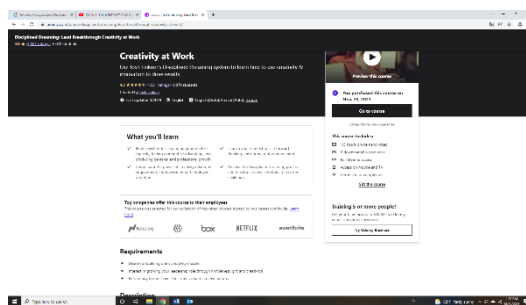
Disciplined Dreaming: Lead Breakthrough Creativity at Work

Creativity at Work

Use Josh Linkner's Disciplined Dreaming system to learn how to use creativity & innovation to drive results

Preview this course

Go to course

What you'll learn

This course includes

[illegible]

Top companies offer this course to their employees

box

NETFLIX

eventbrite

Training 5 or more people?

Try Udemy Business

Requirements

Type here to search